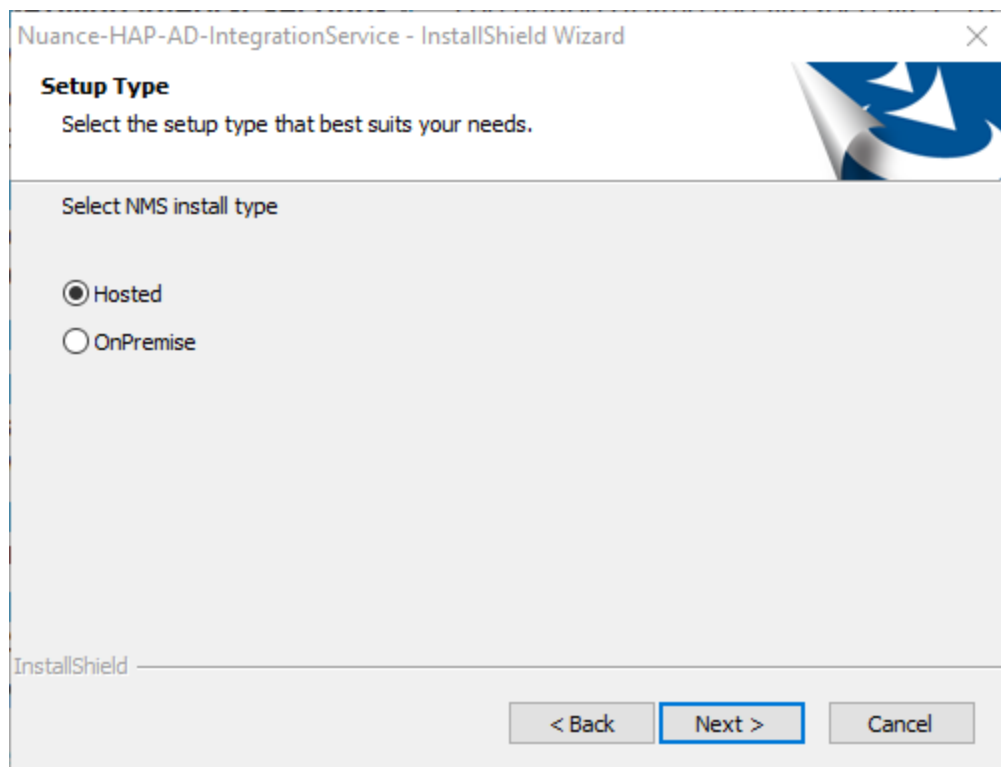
Nuance-HAP-AD-IntegrationService - InstallShield Wizard

Setup Type

Select the setup type that best suits your needs.

Select NMS install type

Hosted

OnPremise

InstallShield

< Back

Next >

Cancel